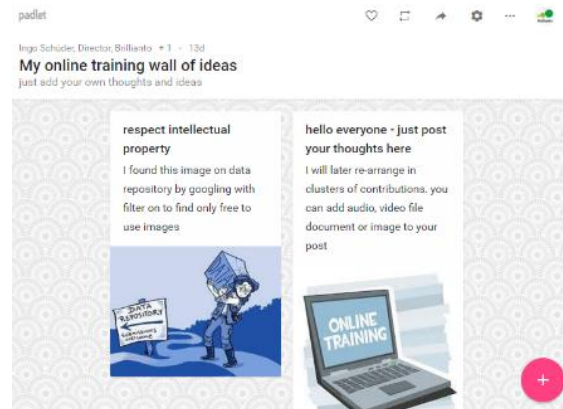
padlet

Ingo Schüder, Director, Brillianto + 1 · 13d

My online training wall of ideas

just add your own thoughts and ideas

respect intellectual property

I found this image on data repository by googling with filter on to find only free to use images

DATA REPOSITORY

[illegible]

hello everyone - just post your thoughts here

I will later re-arrange in clusters of contributions. you can add audio, video file document or image to your post

ONLINE TRAINING

+